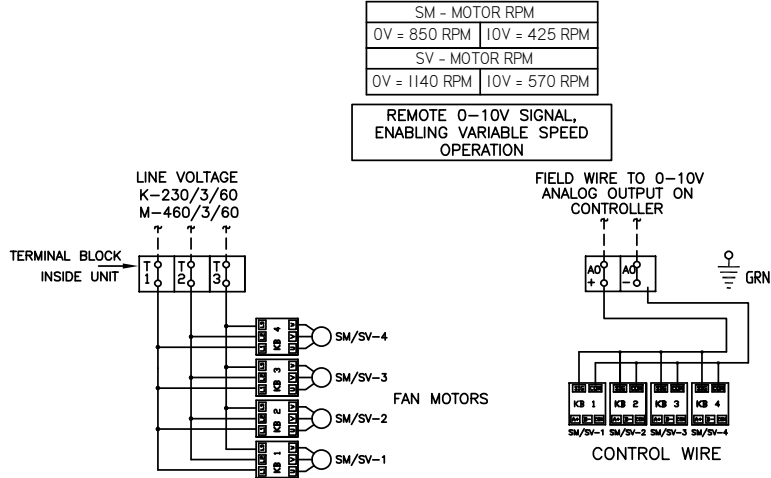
| SM - MOTOR RPM | |
|---|---|
| 0V = 850 RPM | 10V = 425 RPM |
| SV - MOTOR RPM | |
| 0V = 1140 RPM | 10V = 570 RPM |

REMOTE 0–10V SIGNAL, ENABLING VARIABLE SPEED OPERATION

LINE VOLTAGE
K-230/3/60
M-460/3/60

TERMINAL BLOCK INSIDE UNIT

T 1
T 2
T 3

KB 4
KB 3
KB 2
KB 1

SM/SV-4
SM/SV-3
SM/SV-2
SM/SV-1

FAN MOTORS

FIELD WIRE TO 0-10V ANALOG OUTPUT ON CONTROLLER

AO +
AO −

GRN

KB 1
KB 2
KB 3
KB 4

SM/SV-1 SM/SV-2 SM/SV-3 SM/SV-4

CONTROL WIRE